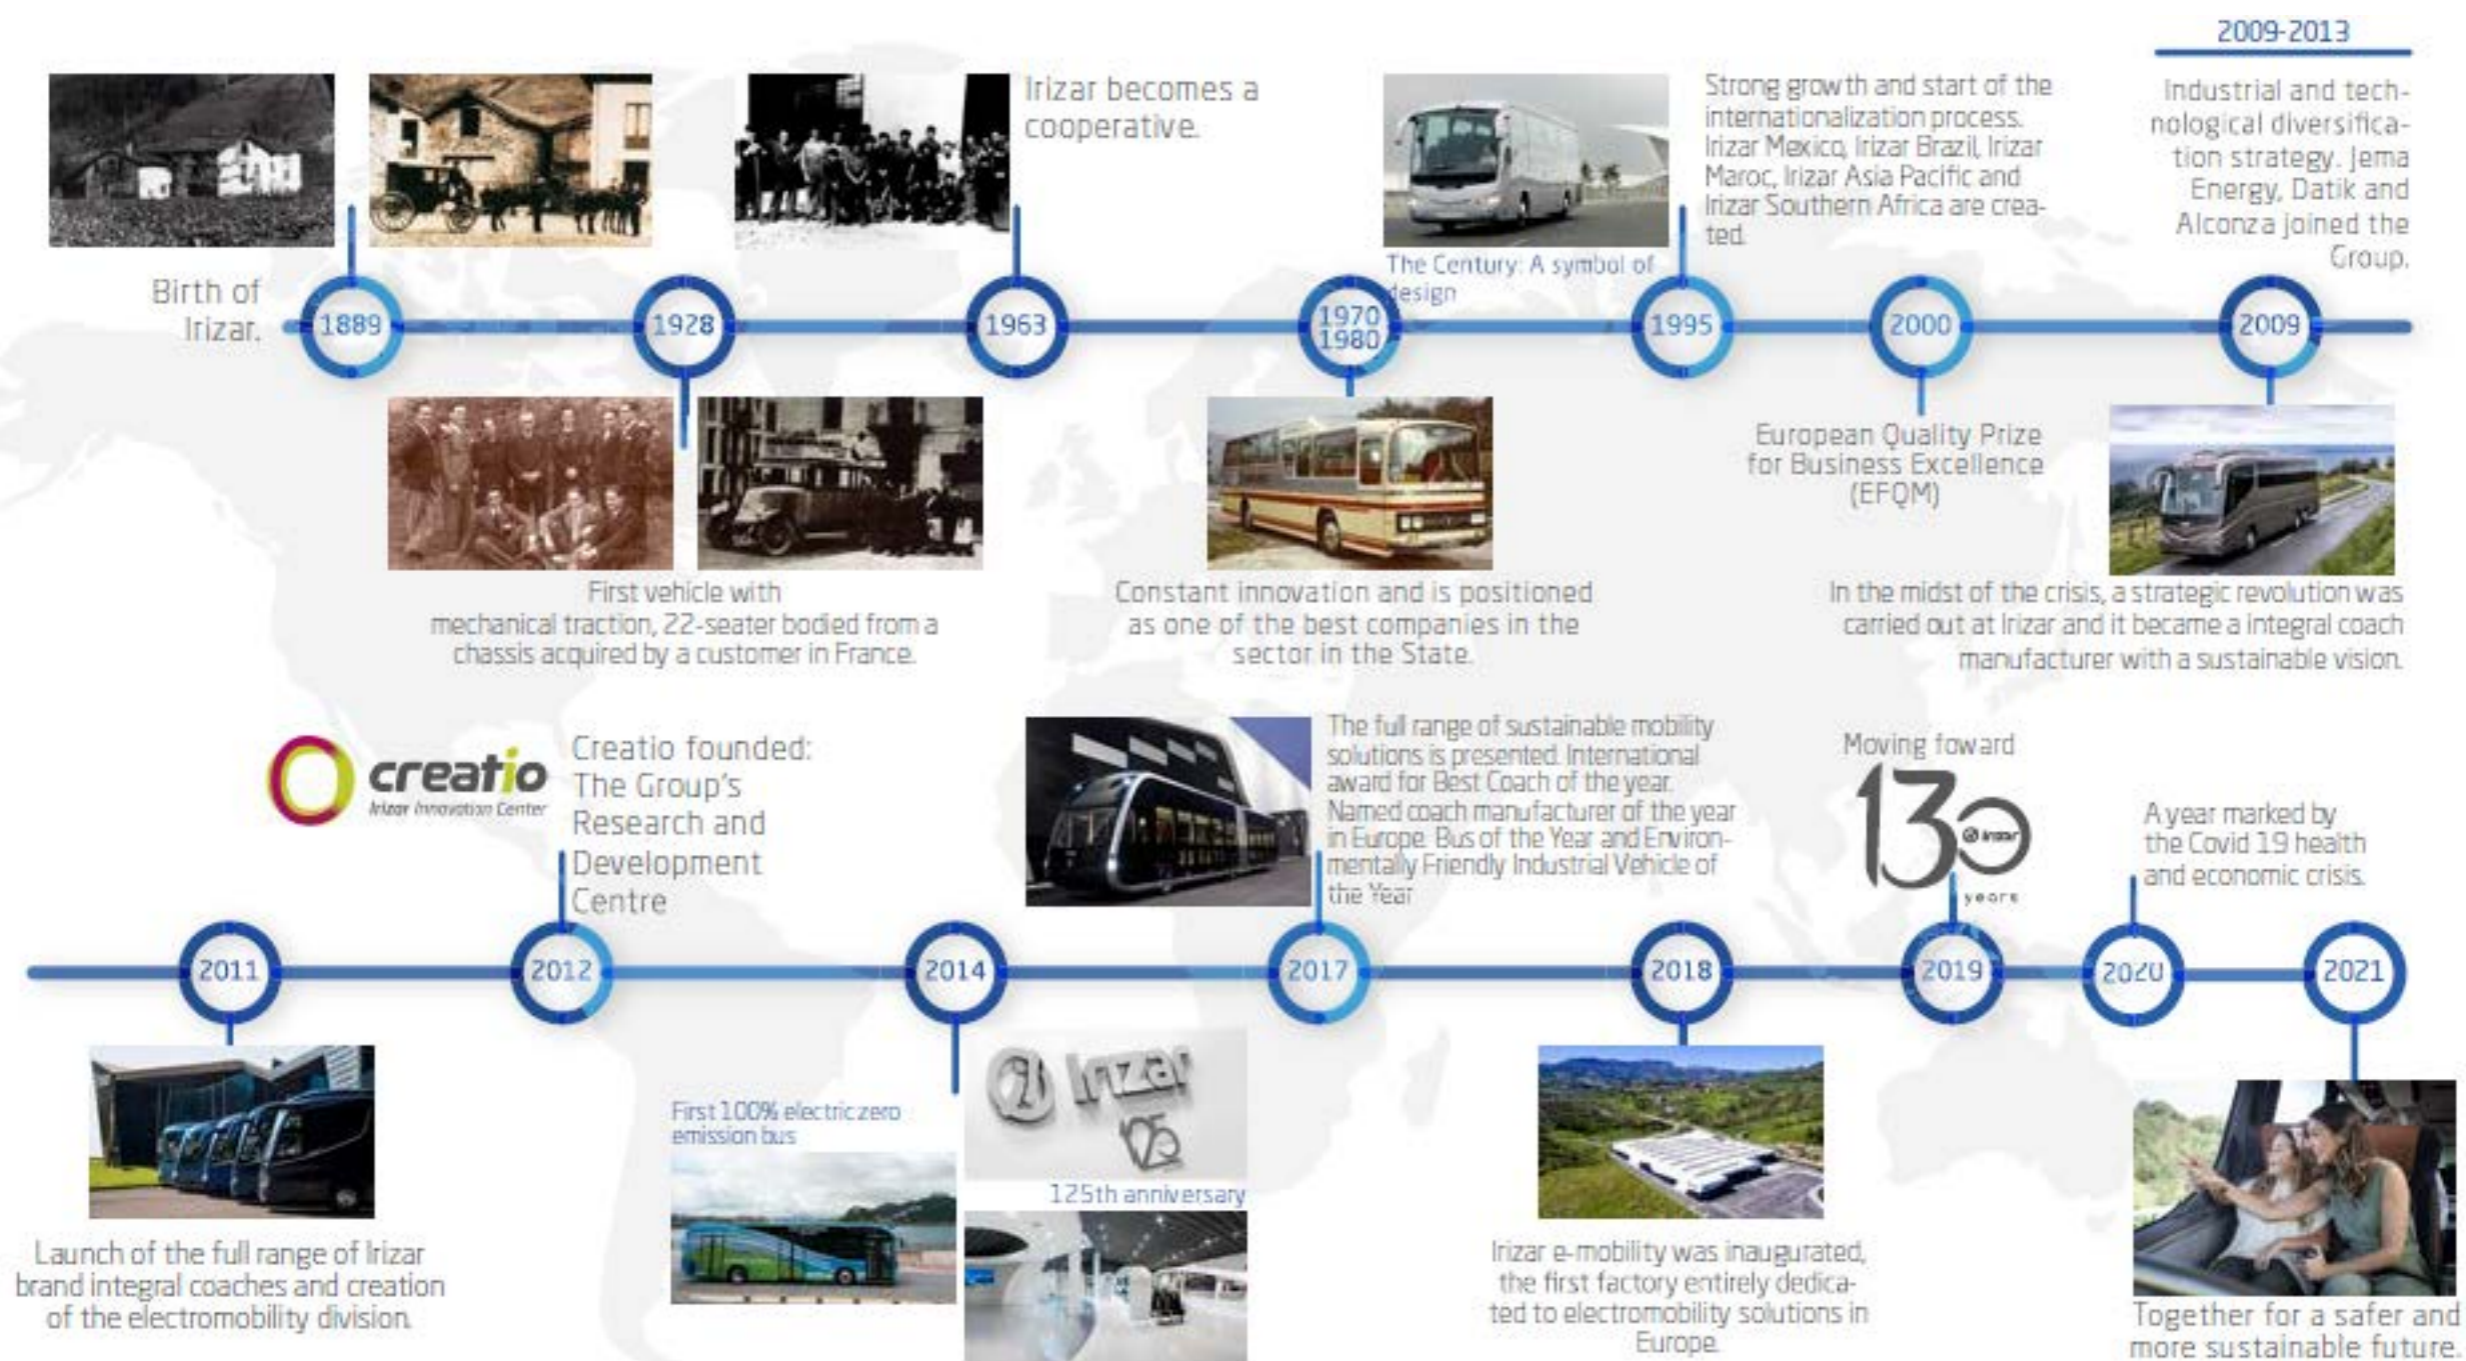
2009-2013

Birth of Irizar.

1889

1928

First vehicle with mechanical traction, 22-seater bodied from a chassis acquired by a customer in France.

Irizar becomes a cooperative.

1963

The Century: A symbol of design

1970 1980

Constant innovation and is positioned as one of the best companies in the sector in the State.

Strong growth and start of the internationalization process. Irizar Mexico, Irizar Brazil, Irizar Maroc, Irizar Asia Pacific and Irizar Southern Africa are created.

1995

2000

European Quality Prize for Business Excellence (EFQM)

Industrial and technological diversification strategy. Jema Energy, Datik and Alconza joined the Group.

2009

In the midst of the crisis, a strategic revolution was carried out at Irizar and it became a integral coach manufacturer with a sustainable vision.

creatio Irizar Innovation Center

Creatio founded: The Group's Research and Development Centre

2011

Launch of the full range of Irizar brand integral coaches and creation of the electromobility division.

2012

2014

First 100% electric zero emission bus

Irizar 125

125th anniversary

The full range of sustainable mobility solutions is presented. International award for Best Coach of the year. Named coach manufacturer of the year in Europe. Bus of the Year and Environmentally Friendly Industrial Vehicle of the Year

2017

2018

Irizar e-mobility was inaugurated, the first factory entirely dedicated to electromobility solutions in Europe.

Moving foward

130 irizar years

2019

A year marked by the Covid 19 health and economic crisis.

2020

2021

Together for a safer and more sustainable future.